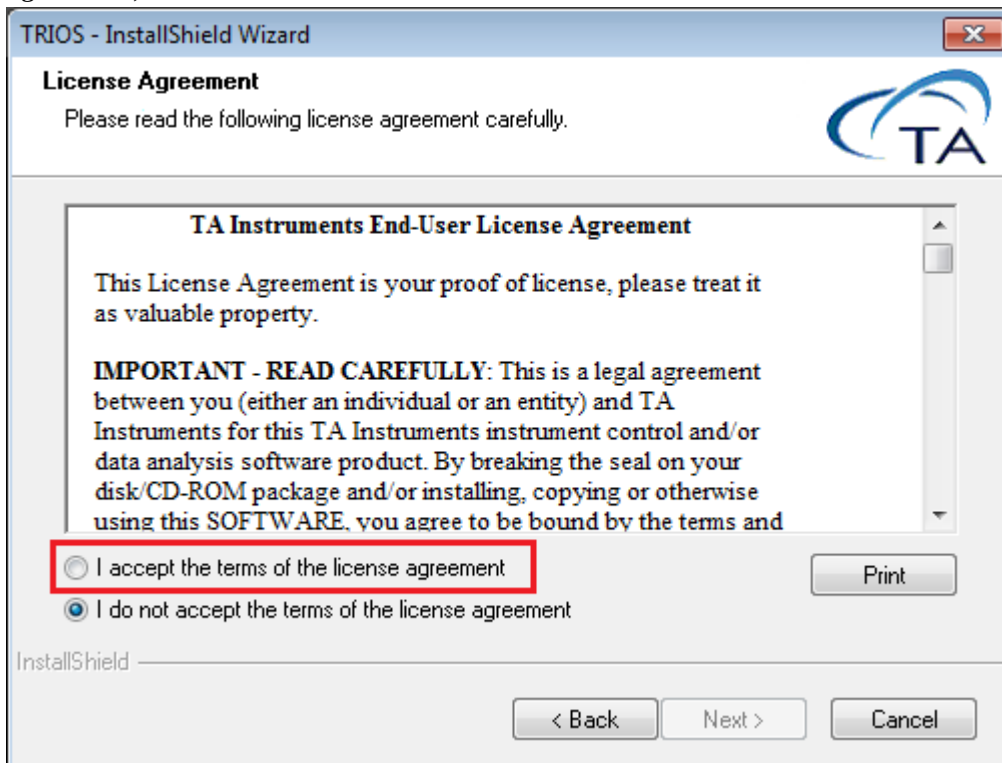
TRIOS - InstallShield Wizard

License Agreement

Please read the following license agreement carefully.

TA

TA Instruments End-User License Agreement

This License Agreement is your proof of license, please treat it as valuable property.

**IMPORTANT - READ CAREFULLY**: This is a legal agreement between you (either an individual or an entity) and TA Instruments for this TA Instruments instrument control and/or data analysis software product. By breaking the seal on your disk/CD-ROM package and/or installing, copying or otherwise using this SOFTWARE, you agree to be bound by the terms and

I accept the terms of the license agreement

I do not accept the terms of the license agreement

Print

InstallShield

< Back

Next >

Cancel